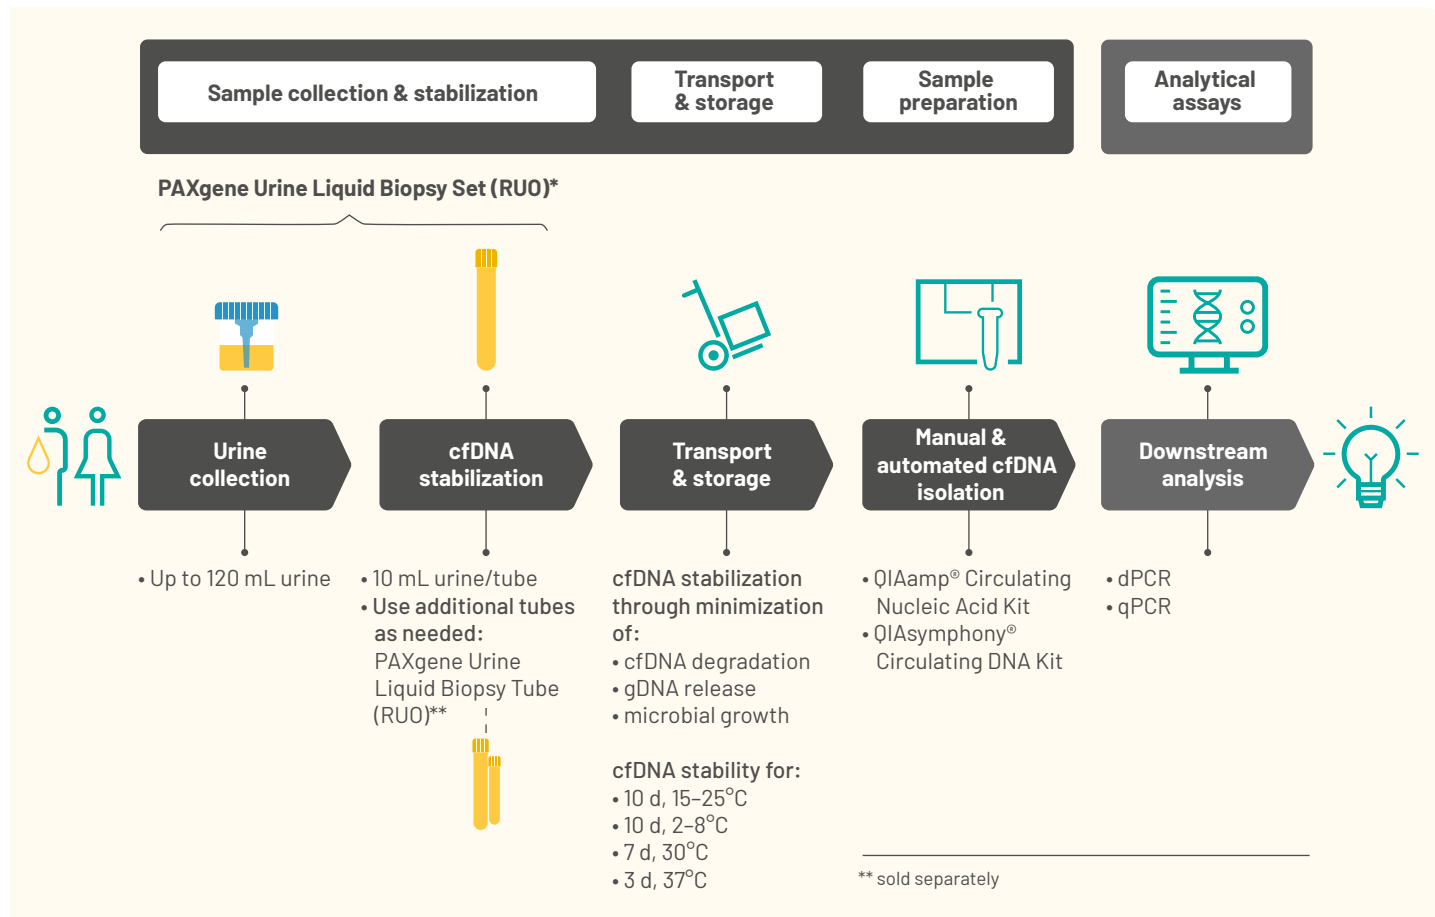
Sample collection & stabilization

Transport & storage

Sample preparation

Analytical assays

PAXgene Urine Liquid Biopsy Set (RUO)*

Urine collection

cfDNA stabilization

Transport & storage

Manual & automated cfDNA isolation

Downstream analysis

• Up to 120 mL urine

• 10 mL urine/tube
• Use additional tubes as needed: PAXgene Urine Liquid Biopsy Tube (RUO)**

cfDNA stabilization through minimization of:
• cfDNA degradation
• gDNA release
• microbial growth

cfDNA stability for:
• 10 d, 15–25°C
• 10 d, 2–8°C
• 7 d, 30°C
• 3 d, 37°C

• QIAamp® Circulating Nucleic Acid Kit
• QIAsymphony® Circulating DNA Kit

• dPCR
• qPCR

** sold separately